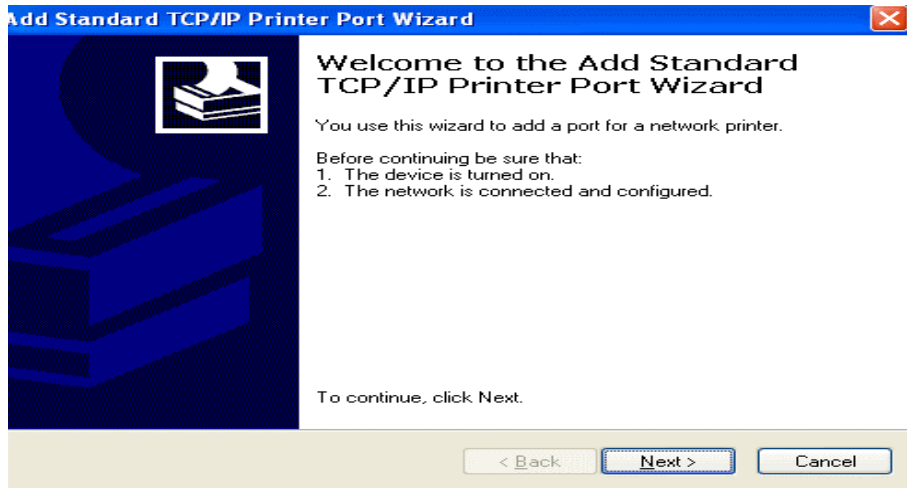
Add Standard TCP/IP Printer Port Wizard

Welcome to the Add Standard TCP/IP Printer Port Wizard

You use this wizard to add a port for a network printer.

Before continuing be sure that:
1. The device is turned on.
2. The network is connected and configured.

To continue, click Next.

< Back

Next >

Cancel